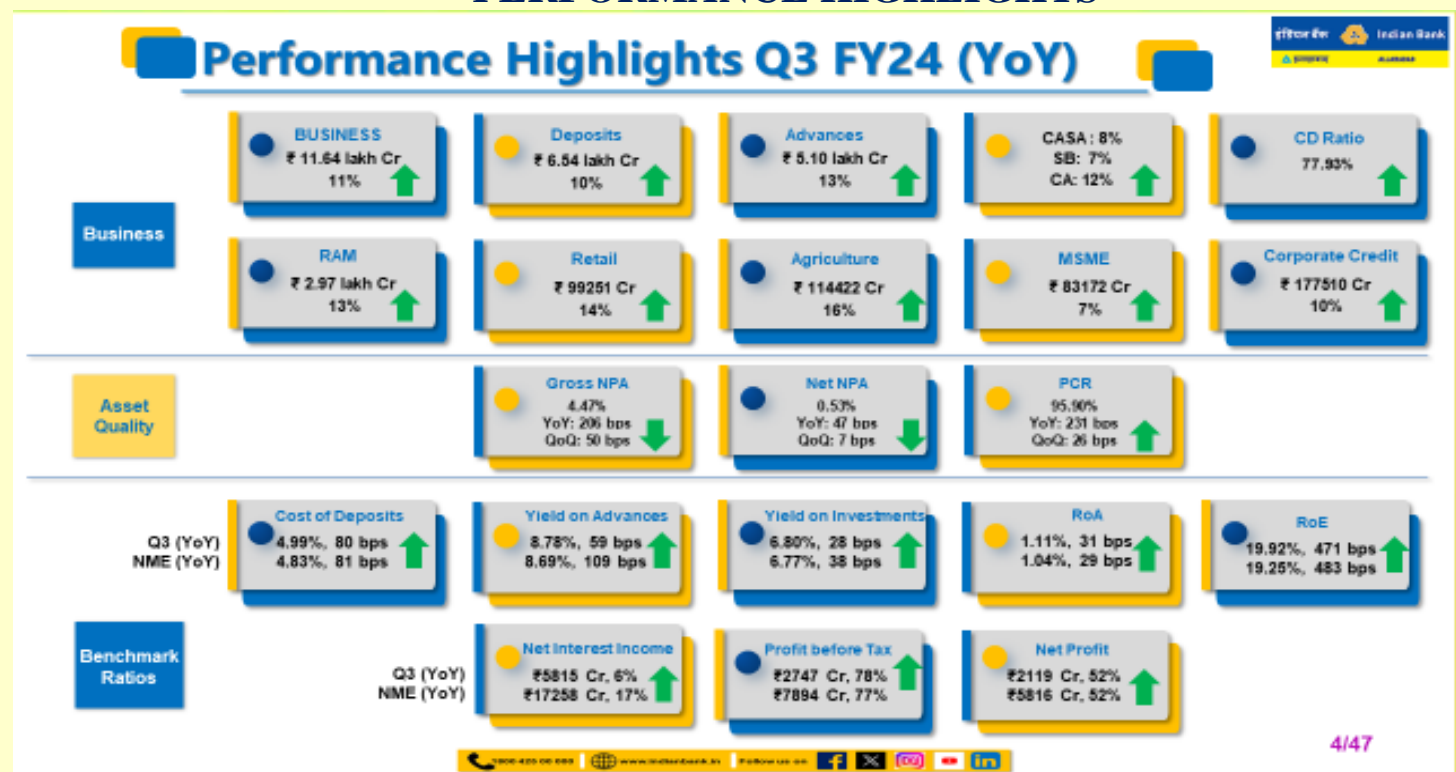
Performance Highlights Q3 FY24 (YoY)

इंडियन बैंक Indian Bank

Business

BUSINESS
₹ 11.64 lakh Cr
11%

Deposits
₹ 6.54 lakh Cr
10%

Advances
₹ 5.10 lakh Cr
13%

CASA : 8%
SB: 7%
CA: 12%

CD Ratio
77.93%

RAM
₹ 2.97 lakh Cr
13%

Retail
₹ 99251 Cr
14%

Agriculture
₹ 114422 Cr
16%

MSME
₹ 83172 Cr
7%

Corporate Credit
₹ 177510 Cr
10%

Asset Quality

Gross NPA
4.47%
YoY: 206 bps
QoQ: 50 bps

Net NPA
0.53%
YoY: 47 bps
QoQ: 7 bps

PCR
95.90%
YoY: 231 bps
QoQ: 26 bps

Benchmark Ratios

Q3 (YoY)
NME (YoY)

Cost of Deposits
4.99%, 80 bps
4.83%, 81 bps

Yield on Advances
8.78%, 59 bps
8.69%, 109 bps

Yield on Investments
6.80%, 28 bps
6.77%, 38 bps

RoA
1.11%, 31 bps
1.04%, 29 bps

RoE
19.92%, 471 bps
19.25%, 483 bps

Q3 (YoY)
NME (YoY)

Net Interest Income
₹5815 Cr, 6%
₹17258 Cr, 17%

Profit before Tax
₹2747 Cr, 78%
₹7894 Cr, 77%

Net Profit
₹2119 Cr, 52%
₹5816 Cr, 52%

4/47

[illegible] www.indianbank.in Follow us on